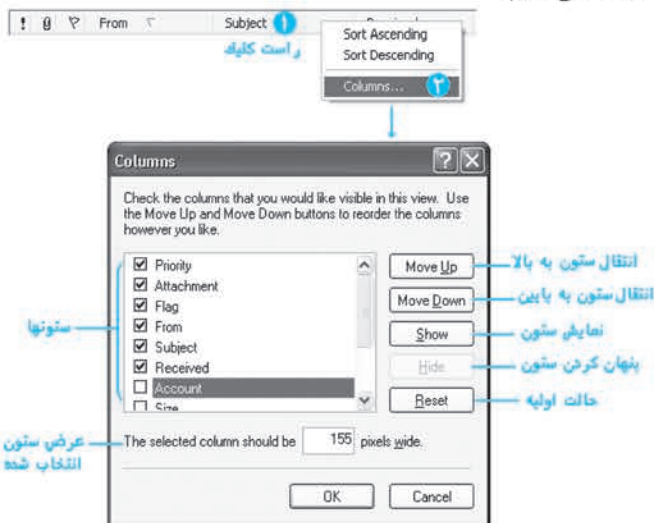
! 0 ∇ From Subject 1 Received

راست کلیک

Sort Ascending
Sort Descending
Columns... ۲

Columns

Check the columns that you would like visible in this view. Use the Move Up and Move Down buttons to reorder the columns however you like.

☑ Priority
☑ Attachment
☑ Flag
☑ From
☑ Subject
☑ Received
☐ Account
☐ Size

Move Up
Move Down
Show
Hide
Reset

انتقال ستون به بالا
انتقال ستون به پایین
نمایش ستون
پنهان کردن ستون
حالت اولیه

ستونها

عرض ستون انتخاب شده

The selected column should be 155 pixels wide.

OK
Cancel